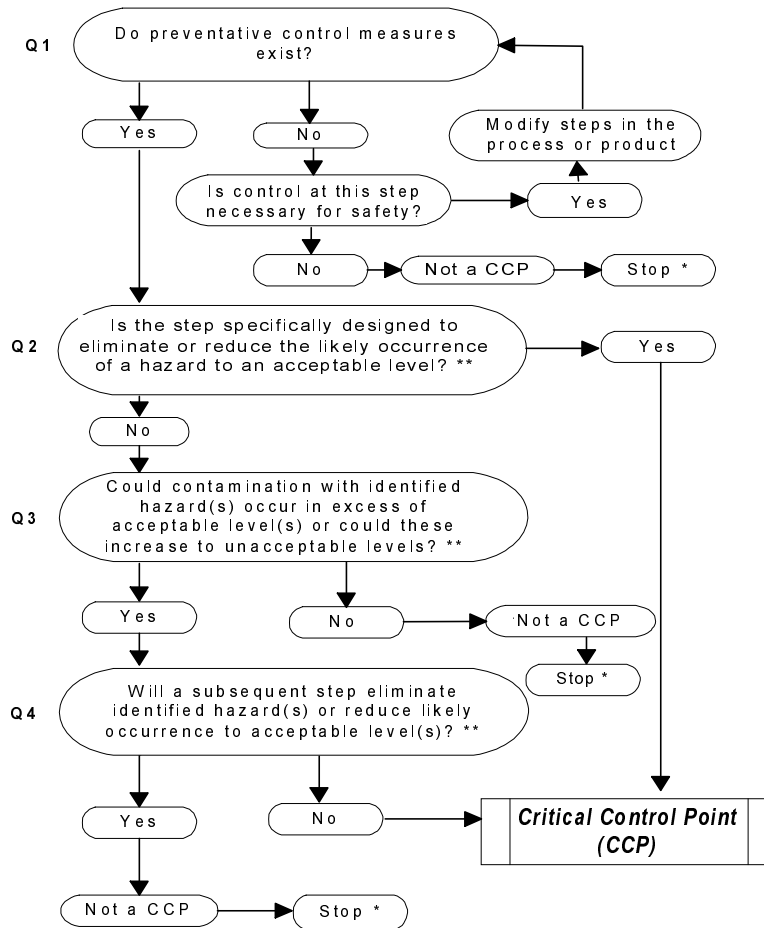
Q 1

Do preventative control measures exist?

Yes

No

Modify steps in the process or product

Is control at this step necessary for safety?

Yes

No

Not a CCP

Stop *

Q 2

Is the step specifically designed to eliminate or reduce the likely occurrence of a hazard to an acceptable level? **

Yes

No

Q 3

Could contamination with identified hazard(s) occur in excess of acceptable level(s) or could these increase to unacceptable levels? **

Yes

No

Not a CCP

Stop *

Q 4

Will a subsequent step eliminate identified hazard(s) or reduce likely occurrence to acceptable level(s)? **

Yes

No

Critical Control Point (CCP)

Not a CCP

Stop *